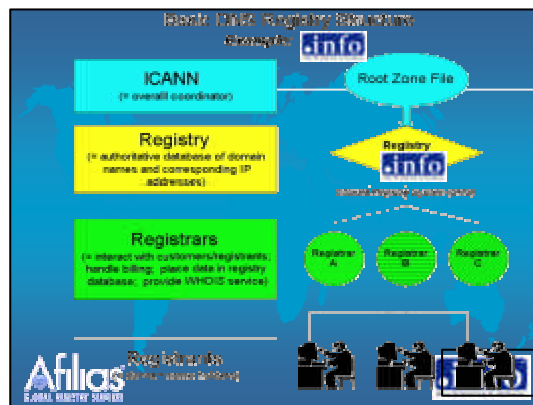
Basic DNS Registry Structure

Example: .info

ICANN
(= overall coordinator)

Root Zone File

Registry
(= authoritative database of domain names and corresponding IP addresses)

Registry
.info

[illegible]

Registrars
(= interact with customers/registrants; handle billing; place data in registry database; provide WHOIS service)

Registrar A

Registrar B

Registrar C

Registrants
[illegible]

Afilias
GLOBAL REGISTRY SERVICES

.info